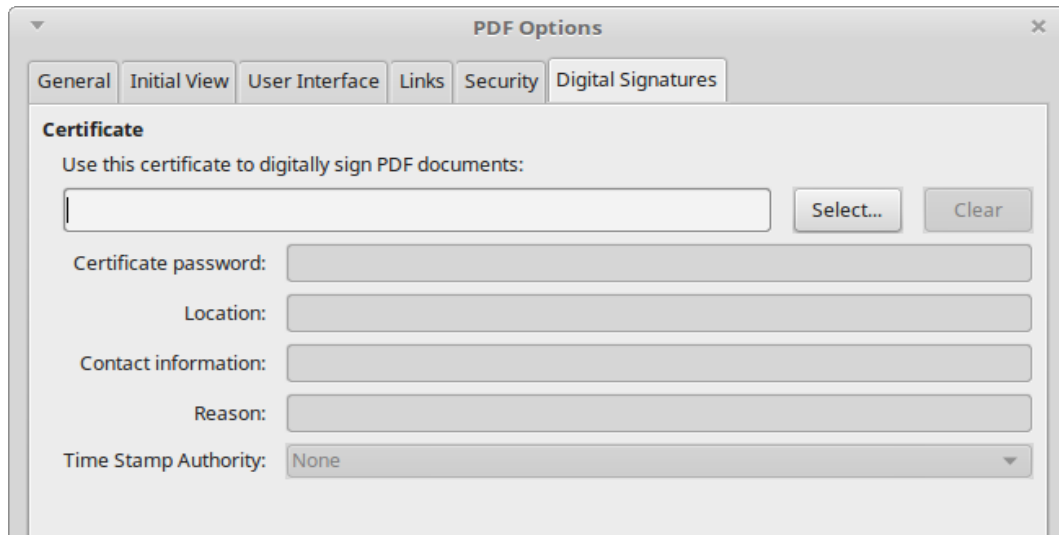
PDF Options

General | Initial View | User Interface | Links | Security | Digital Signatures

Certificate

Use this certificate to digitally sign PDF documents:

Select...

Clear

Certificate password:

Location:

Contact information:

Reason:

Time Stamp Authority: None